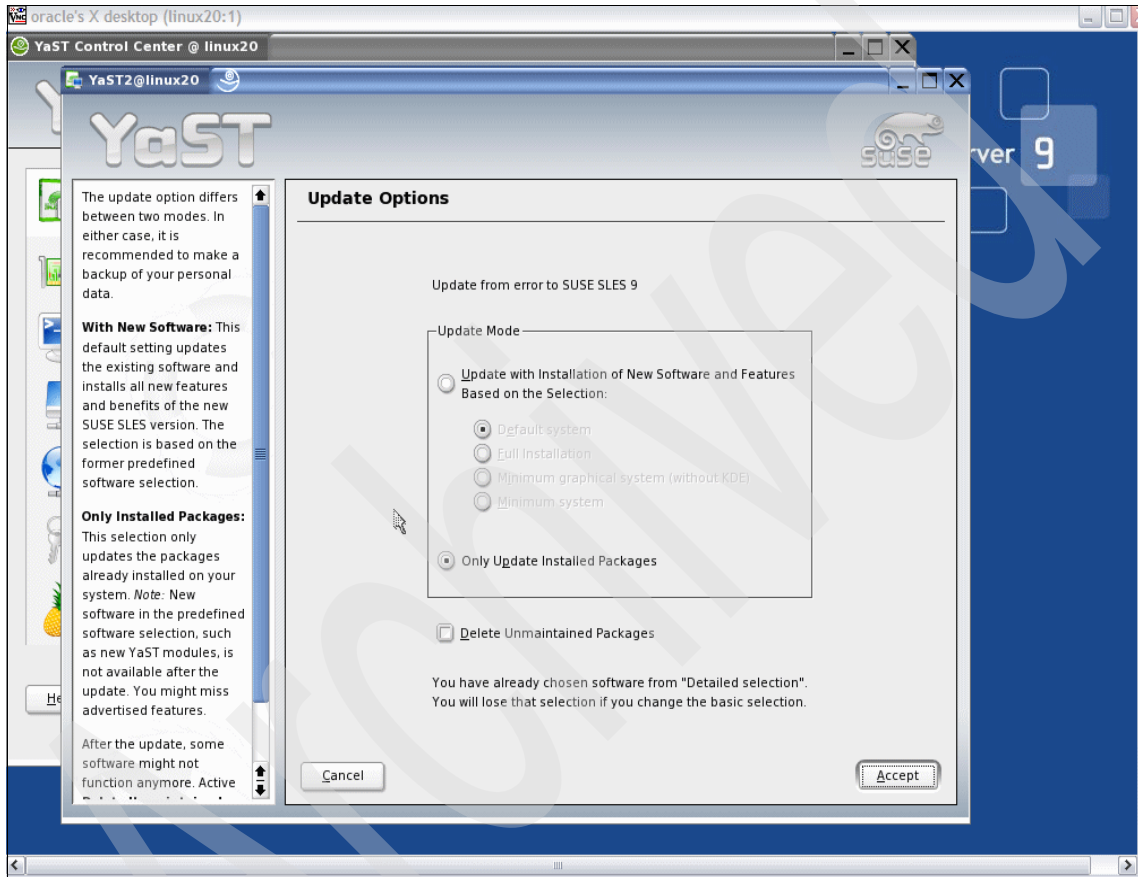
oracle's X desktop (linux20:1)

YaST Control Center @ linux20

YaST2@linux20

YaST

SUSE

rver 9

The update option differs between two modes. In either case, it is recommended to make a backup of your personal data.

**With New Software:** This default setting updates the existing software and installs all new features and benefits of the new SUSE SLES version. The selection is based on the former predefined software selection.

**Only Installed Packages:** This selection only updates the packages already installed on your system. *Note:* New software in the predefined software selection, such as new YaST modules, is not available after the update. You might miss advertised features.

After the update, some software might not function anymore. Active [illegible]

He

**Update Options**

Update from error to SUSE SLES 9

Update Mode

Update with Installation of New Software and Features Based on the Selection:

Default system

Full Installation

Minimum graphical system (without KDE)

Minimum system

Only Update Installed Packages

Delete Unmaintained Packages

You have already chosen software from "Detailed selection". You will lose that selection if you change the basic selection.

Cancel

Accept